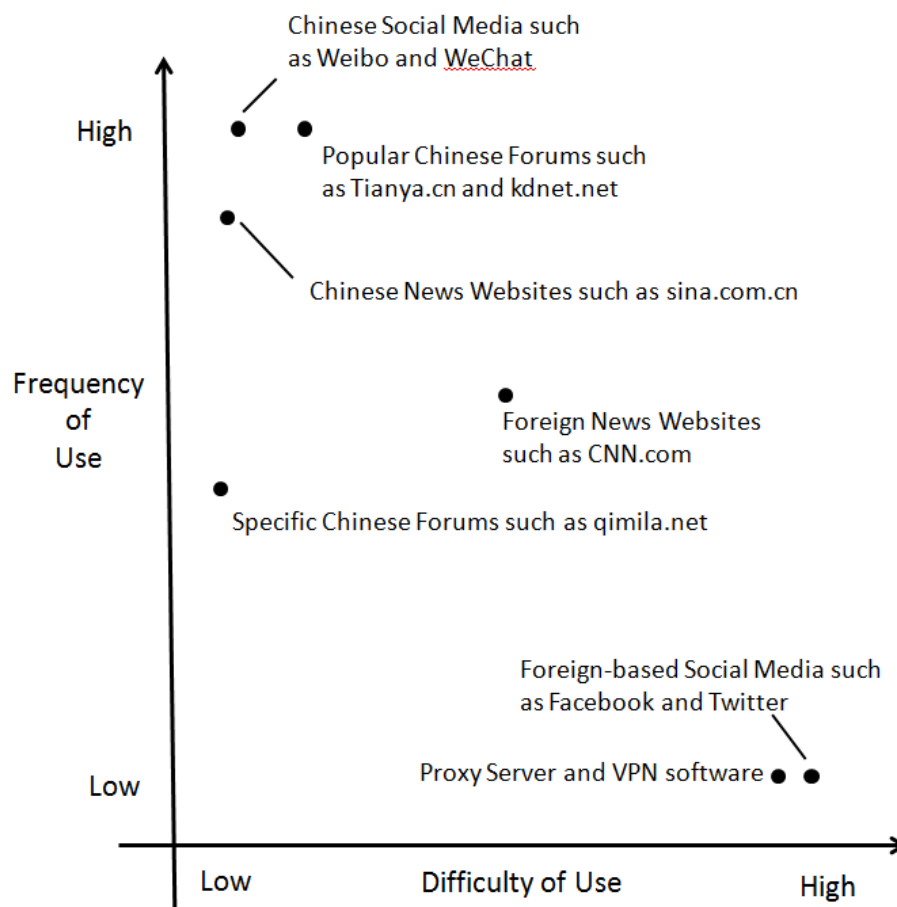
Chinese Social Media such as Weibo and WeChat

High

Popular Chinese Forums such as Tianya.cn and kdnet.net

Chinese News Websites such as sina.com.cn

Frequency of Use

Foreign News Websites such as CNN.com

Specific Chinese Forums such as qimila.net

Foreign-based Social Media such as Facebook and Twitter

Low

Proxy Server and VPN software

Low

Difficulty of Use

High